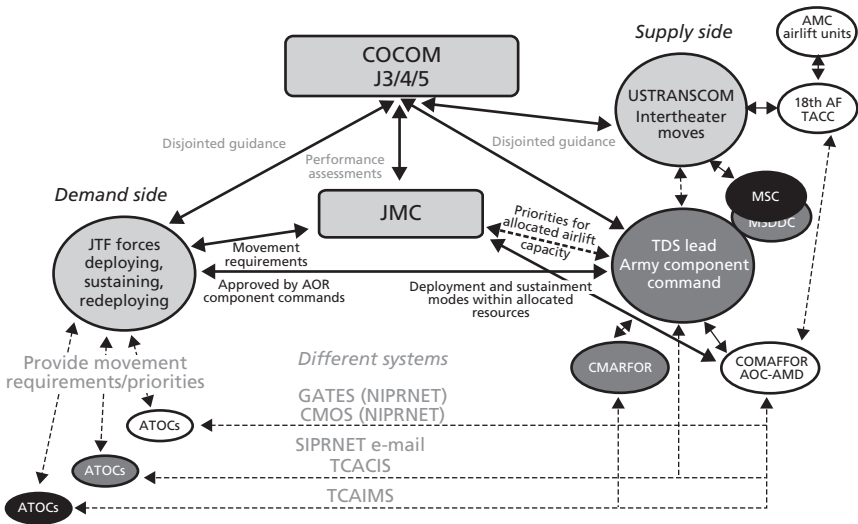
COCOM
J3/4/5

Supply side

AMC airlift units

USTRANSCOM
Intertheater moves

18th AF
TACC

Disjointed guidance

Performance assessments

Disjointed guidance

Demand side

JMC

MSC

MSDDC

JTF forces deploying, sustaining, redeploying

Movement requirements

Priorities for allocated airlift capacity

TDS lead
Army component command

Approved by AOR component commands

Deployment and sustainment modes within allocated resources

Provide movement requirements/priorities

Different systems

CMARFOR

COMAFFOR
AOC-AMD

GATES (NIPRNET)
CMOS (NIPRNET)

ATOCs

SIPRNET e-mail
TCACIS

ATOCs

TCAIMS

ATOCs